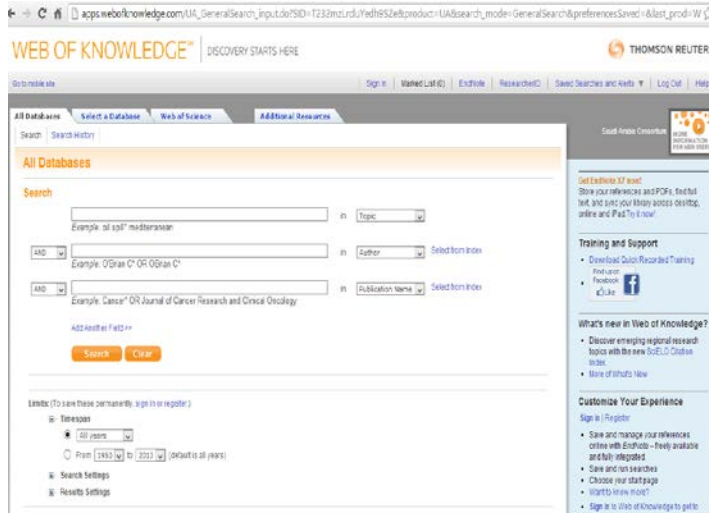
apps.webofknowledge.com/UA_GeneralSearch_input.do?SID=T232mzLrdUYedh9SZe&product=UA&search_mode=GeneralSearch&preferencesSaved=&last_prod=W

WEB OF KNOWLEDGE℠ DISCOVERY STARTS HERE

THOMSON REUTER

Go to mobile site

Sign In | Marked List (0) | EndNote | ResearcherID | Saved Searches and Alerts ▼ | Log Out | Help

All Databases | Select a Database | Web of Science | Additional Resources

Search | Search History

Saudi Arabia Consortium

All Databases

Search

in Topic

Example: oil spill* mediterranean

AND in Author Select from index

Example: O'Brian C* OR OBrian C*

AND in Publication Name Select from index

Example: Cancer* OR Journal of Cancer Research and Clinical Oncology

Add Another Field >>

Search Clear

Limits: (To save these permanently, sign in or register.)

Timespan

All years

From 1950 to 2013 (default is all years)

Search Settings

Results Settings

Get EndNote X7 now!
Store your references and PDFs, find full text, and sync your library across desktop, online and iPad Try it now!

Training and Support

• Download Quick Reference Training

• Find us on Facebook Like

What's new in Web of Knowledge?

• Discover emerging regional research topics with the new SciELO Citation Index

• More of What's New

Customize Your Experience

Sign In | Register

• Save and manage your references online with EndNote – freely available and fully integrated

• Save and run searches

• Choose your start page

• Want to know more?

• Sign in to Web of Knowledge to get to